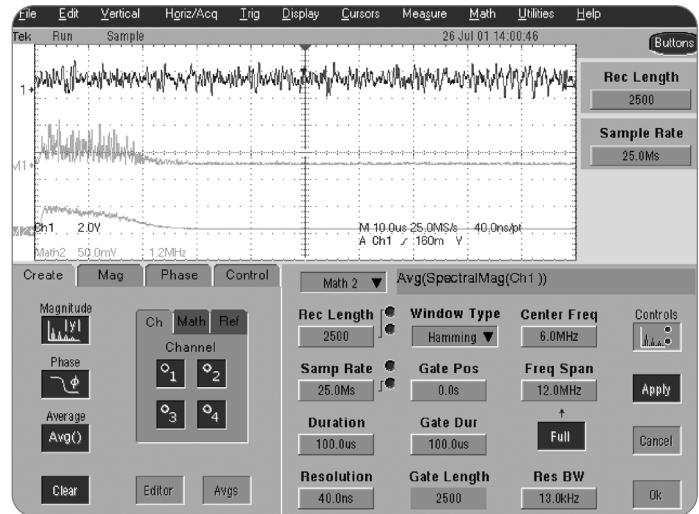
File Edit Vertical Horiz/Acq Trig Display Cursors Measure Math Utilities Help

Tek Run Sample 26 Jul 01 14:00:46 Buttons

Rec Length
2500

Sample Rate
25.0Ms

1
M1
M2

Ch1 2.0V
Math2 50.0mV 1.2MHz

M 10.0us 25.0MS/s 40.0ns/pt
A Ch1 / 160m V

Create | Mag | Phase | Control

Magnitude
|x|

Phase
$\phi$

Average
Avg()

Ch | Math | Ref
Channel
1 2
3 4

Clear Editor Avgs

Math 2 ▼ Avg(SpectralMag(Ch1 ))

Rec Length
2500

Samp Rate
25.0Ms

Duration
100.0us

Resolution
40.0ns

Window Type
Hamming ▼

Gate Pos
0.0s

Gate Dur
100.0us

Gate Length
2500

Center Freq
6.0MHz

Freq Span
12.0MHz

Full

Res BW
13.0kHz

Controls

Apply

Cancel

Ok